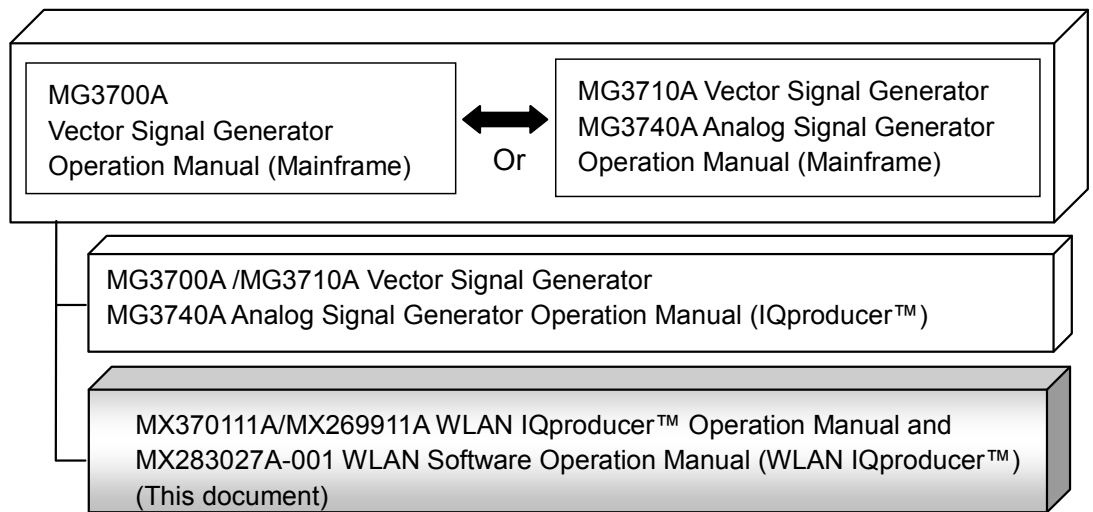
MG3700A
Vector Signal Generator
Operation Manual (Mainframe)

Or

MG3710A Vector Signal Generator
MG3740A Analog Signal Generator
Operation Manual (Mainframe)

MG3700A /MG3710A Vector Signal Generator
MG3740A Analog Signal Generator Operation Manual (IQproducer™)

MX370111A/MX269911A WLAN IQproducer™ Operation Manual and
MX283027A-001 WLAN Software Operation Manual (WLAN IQproducer™)
(This document)